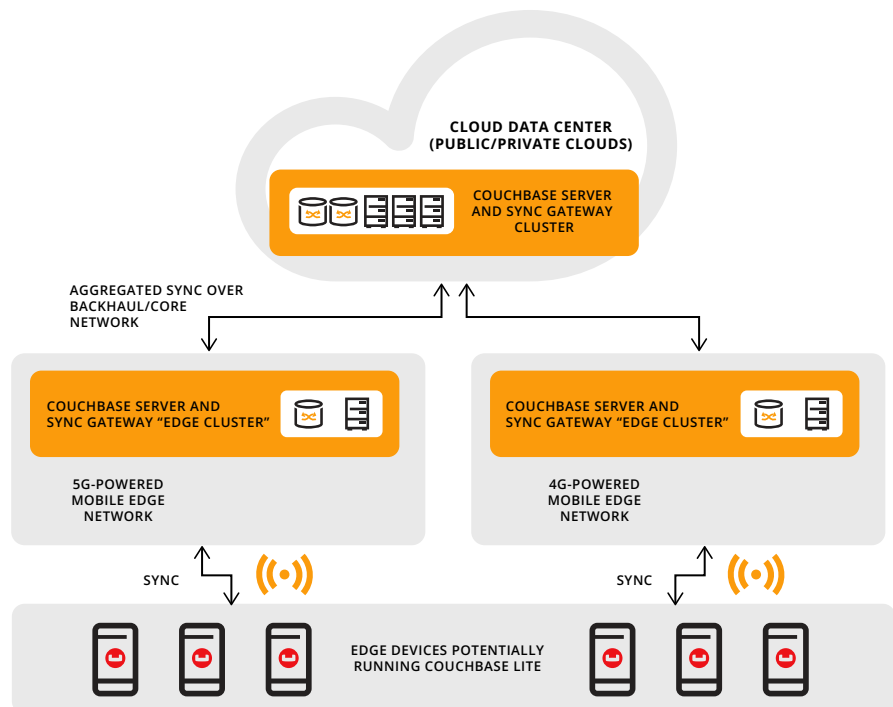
CLOUD DATA CENTER
(PUBLIC/PRIVATE CLOUDS)

COUCHBASE SERVER AND SYNC GATEWAY CLUSTER

AGGREGATED SYNC OVER BACKHAUL/CORE NETWORK

COUCHBASE SERVER AND SYNC GATEWAY "EDGE CLUSTER"

5G-POWERED MOBILE EDGE NETWORK

COUCHBASE SERVER AND SYNC GATEWAY "EDGE CLUSTER"

4G-POWERED MOBILE EDGE NETWORK

SYNC

SYNC

EDGE DEVICES POTENTIALLY RUNNING COUCHBASE LITE